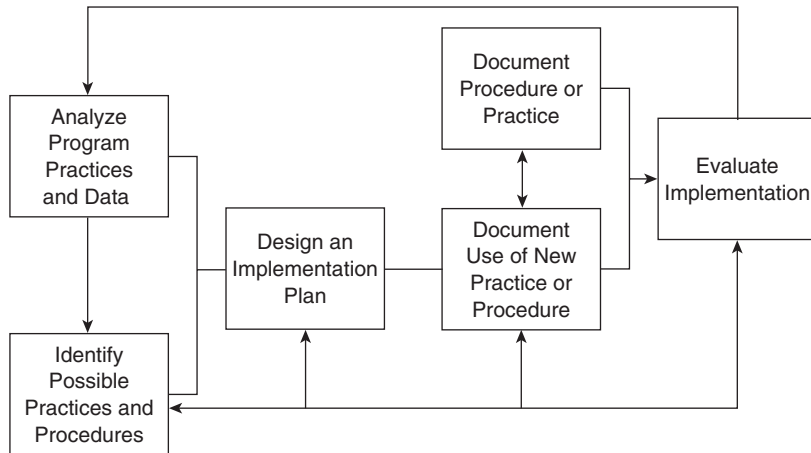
Analyze Program Practices and Data

Identify Possible Practices and Procedures

Design an Implementation Plan

Document Procedure or Practice

Document Use of New Practice or Procedure

Evaluate Implementation